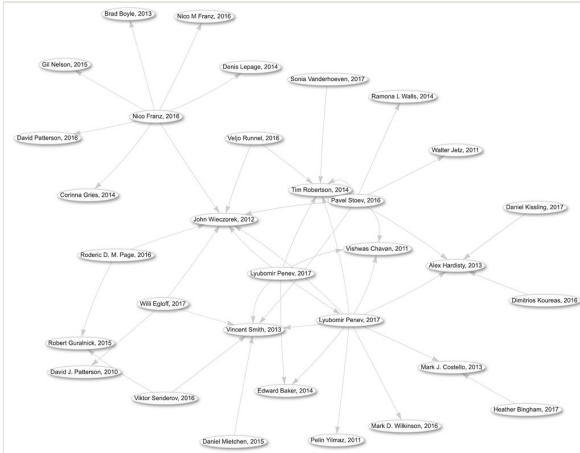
Brad Boyle, 2013
Nico M Franz, 2016
Gil Nelson, 2015
Denis Lepage, 2014
Sonia Vanderhoeven, 2017
Ramona L Walls, 2014
Nico Franz, 2016
David Patterson, 2016
Veljo Runnel, 2016
Walter Jetz, 2011
Corinna Gries, 2014
Tim Robertson, 2014
Pavel Stoev, 2016
Daniel Kissling, 2017
John Wieczorek, 2012
Vishwas Chavan, 2011
Roderic D. M. Page, 2016
Lyubomir Penev, 2017
Alex Hardisty, 2013
Dimitrios Koureas, 2016
Willi Egloff, 2017
Lyubomir Penev, 2017
Vincent Smith, 2013
Robert Guralnick, 2015
David J. Patterson, 2010
Mark J. Costello, 2013
Viktor Senderov, 2016
Edward Baker, 2014
Heather Bingham, 2017
Mark D. Wilkinson, 2016
Daniel Mietchen, 2015
Pelin Yilmaz, 2011